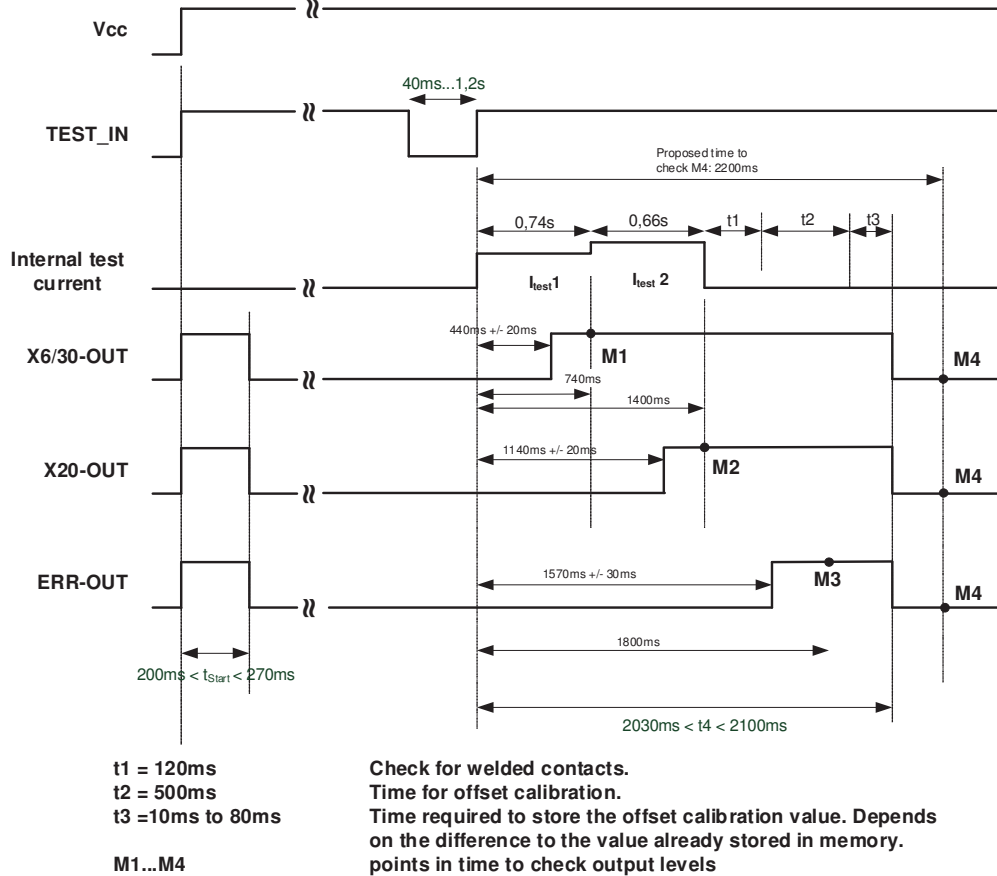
Vcc

TEST_IN

40ms...1,2s

Proposed time to check M4: 2200ms

0,74s

0,66s

t1

t2

t3

Internal test current

$I_{test}1$

$I_{test}$ 2

440ms +/- 20ms

X6/30-OUT

M1

M4

740ms

1400ms

1140ms +/- 20ms

X20-OUT

M2

M4

ERR-OUT

1570ms +/- 30ms

M3

M4

1800ms

200ms < $t_{Start}$ < 270ms

2030ms < t4 < 2100ms

t1 = 120ms Check for welded contacts.
t2 = 500ms Time for offset calibration.
t3 =10ms to 80ms Time required to store the offset calibration value. Depends on the difference to the value already stored in memory.
M1...M4 points in time to check output levels